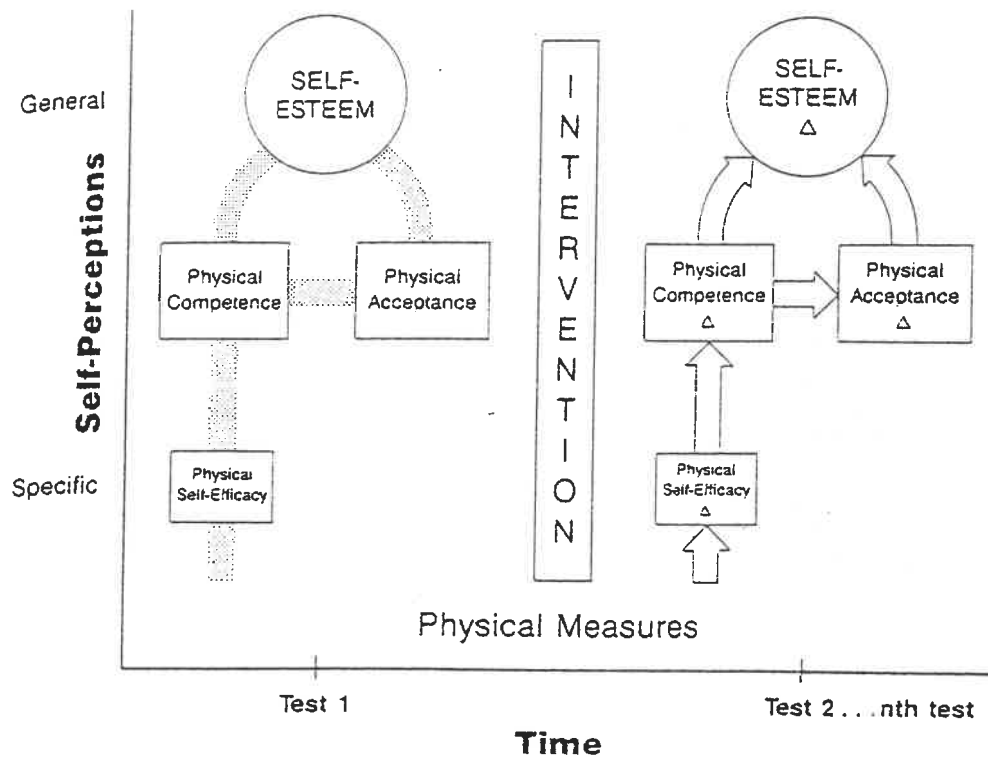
Self-Perceptions

General

Specific

SELF-ESTEEM

Physical Competence

Physical Acceptance

Physical Self-Efficacy

INTERVENTION

SELF-ESTEEM
Δ

Physical Competence
Δ

Physical Acceptance
Δ

Physical Self-Efficacy
Δ

Physical Measures

Test 1

Test 2 . . . nth test

Time